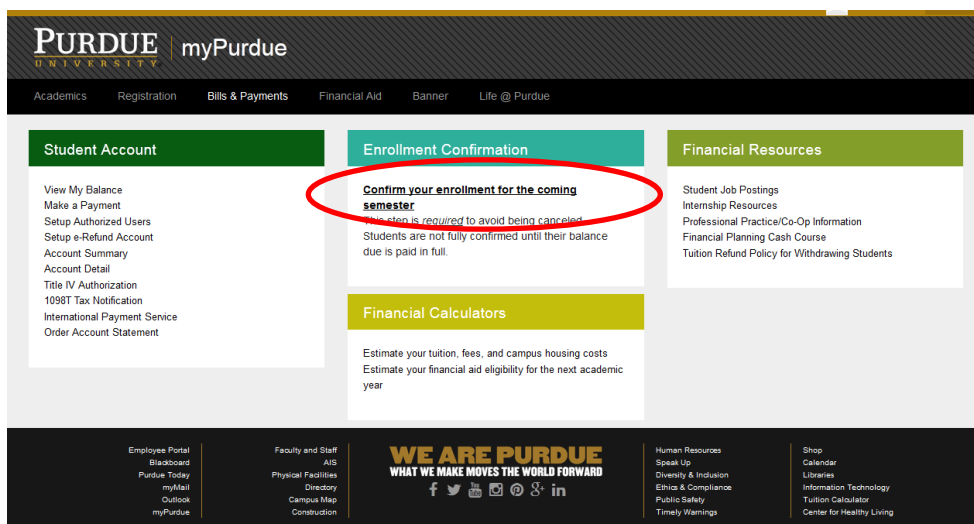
PURDUE UNIVERSITY | myPurdue

Academics Registration Bills & Payments Financial Aid Banner Life @ Purdue

Student Account

View My Balance
Make a Payment
Setup Authorized Users
Setup e-Refund Account
Account Summary
Account Detail
Title IV Authorization
1098T Tax Notification
International Payment Service
Order Account Statement

Enrollment Confirmation

Confirm your enrollment for the coming semester
This step is required to avoid being canceled. Students are not fully confirmed until their balance due is paid in full.

Financial Calculators

Estimate your tuition, fees, and campus housing costs
Estimate your financial aid eligibility for the next academic year

Financial Resources

Student Job Postings
Internship Resources
Professional Practice/Co-Op Information
Financial Planning Cash Course
Tuition Refund Policy for Withdrawing Students

Employee Portal
Blackboard
Purdue Today
myMail
Outlook
myPurdue

Faculty and Staff
AIS
Physical Facilities
Directory
Campus Map
Construction

WE ARE PURDUE
WHAT WE MAKE MOVES THE WORLD FORWARD

Human Resources
Speak Up
Diversity & Inclusion
Ethics & Compliance
Public Safety
Timely Warnings

Shop
Calendar
Libraries
Information Technology
Tuition Calculator
Center for Healthy Living